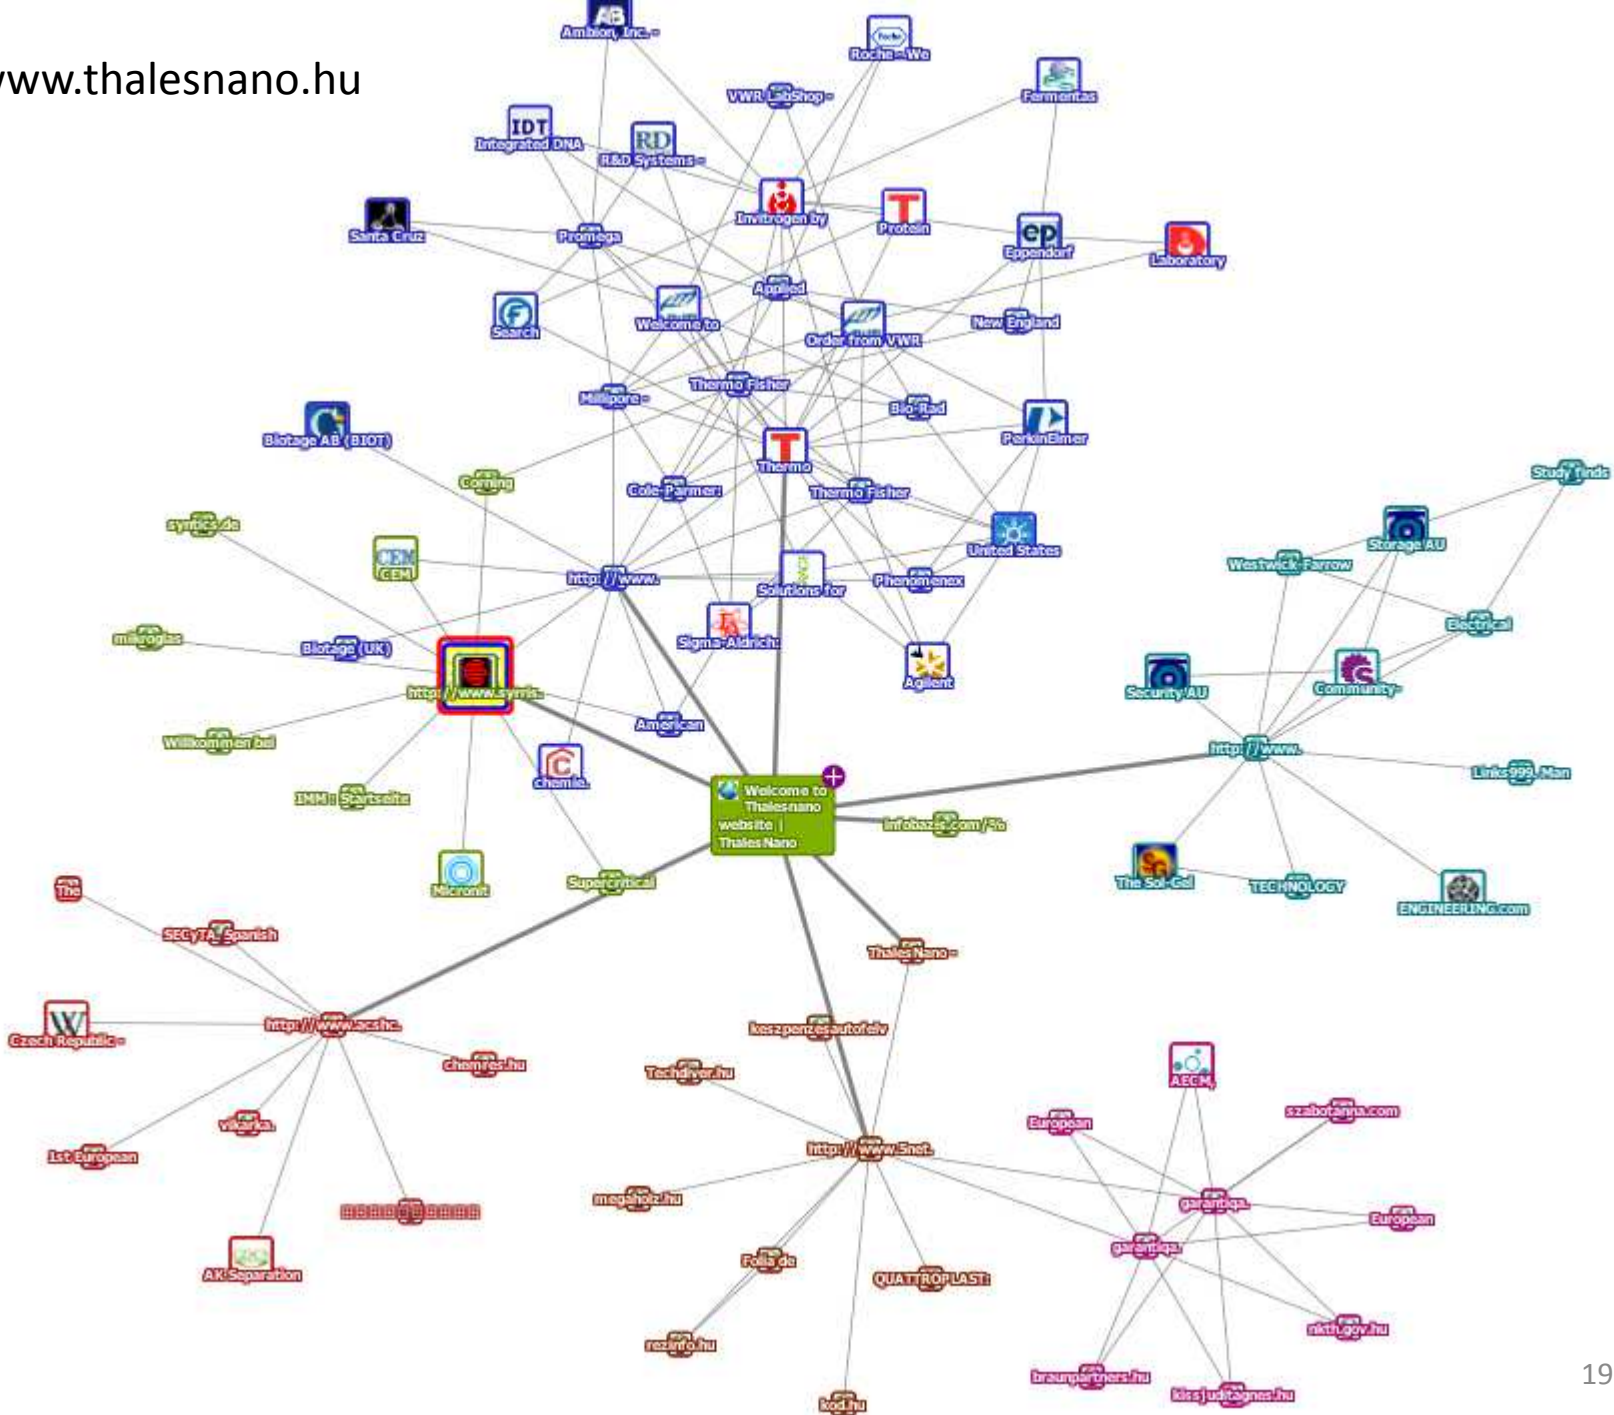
www.thalesnano.hu

Ambion, Inc. -
Roche - We
VWR LabShop -
Fermentas
IDT
Integrated DNA
RD
R&D Systems -
Invitrogen by
T
Protein
ep
Eppendorf
Laboratory
Santa Cruz
Promega
Applied
Search
Welcome to
Order from VWR
New England
Thermo Fisher
Millipore -
Bio-Rad
PerkinElmer
Biotage AB (BIOT)
T
Thermo
Corning
Cole-Parmer:
Thermo Fisher
Study finds
symtics.de
CEM
CEM
United States
Storage AU
Westwick-Farrow
http://www.
Solutions for
Phenomenex
Electrical
mikroglas
Biotage (UK)
Sigma-Aldrich:
Agilent
Security AU
Community -
http://www.symis.
American
http://www.
Willkommen bei
Links999 Man
IMM: Startseite
chemie.
Welcome to Thalesnano website | Thales Nano
infobaza.com/%
Micronit
Supercritical
The Sol-Gel
TECHNOLOGY
ENGINEERING.com
The
SECyTA Spanish
ThalesNano -
W
Czech Republic -
http://www.acsfhc.
keszpenzesautofelv
chemres.hu
Techdiver.hu
AECM,
vikarka.
szabotanna.com
European
1st European
http://www.5net.
garantiqa.
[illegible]
megaholz.hu
European
garantiqa.
AK Separation
Folia.de
QUATTROPLAST.
nkth.gov.hu
rezinfo.hu
braunpartners.hu
kissjuditagnes.hu
kod.hu
19